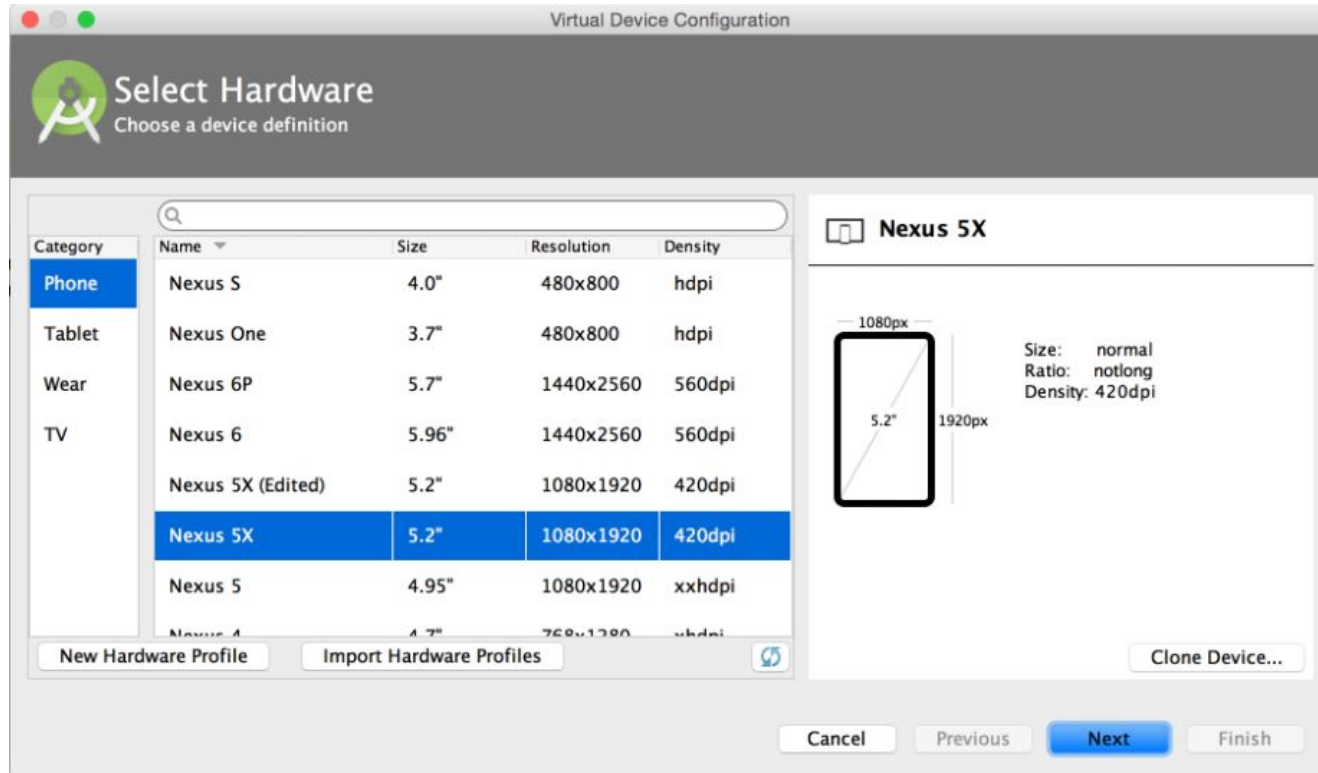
Virtual Device Configuration

Select Hardware
Choose a device definition

| Category | Name | Size | Resolution | Density |
|---|---|---|---|---|
| Phone | Nexus S | 4.0" | 480x800 | hdpi |
| Tablet | Nexus One | 3.7" | 480x800 | hdpi |
| Wear | Nexus 6P | 5.7" | 1440x2560 | 560dpi |
| TV | Nexus 6 | 5.96" | 1440x2560 | 560dpi |
| | Nexus 5X (Edited) | 5.2" | 1080x1920 | 420dpi |
| | Nexus 5X | 5.2" | 1080x1920 | 420dpi |
| | Nexus 5 | 4.95" | 1080x1920 | xxhdpi |
| | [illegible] | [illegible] | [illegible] | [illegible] |

New Hardware Profile
Import Hardware Profiles

Nexus 5X

1080px
5.2"
1920px

Size: normal
Ratio: notlong
Density: 420dpi

Clone Device...

Cancel
Previous
Next
Finish